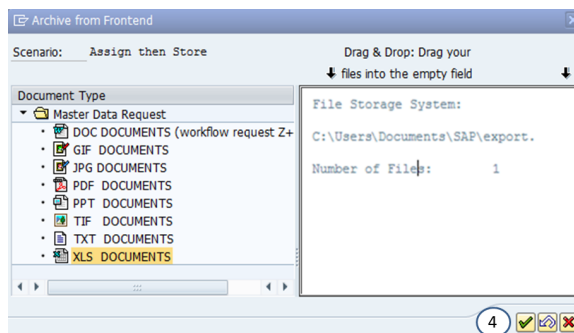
Archive from Frontend

Scenario: Assign then Store

Drag & Drop: Drag your files into the empty field

Document Type

Master Data Request

DOC DOCUMENTS (workflow request Z+

GIF DOCUMENTS

JPG DOCUMENTS

PDF DOCUMENTS

PPT DOCUMENTS

TIF DOCUMENTS

TXT DOCUMENTS

XLS DOCUMENTS

File Storage System:

C:\Users\Documents\SAP\export.

Number of Files: 1

4